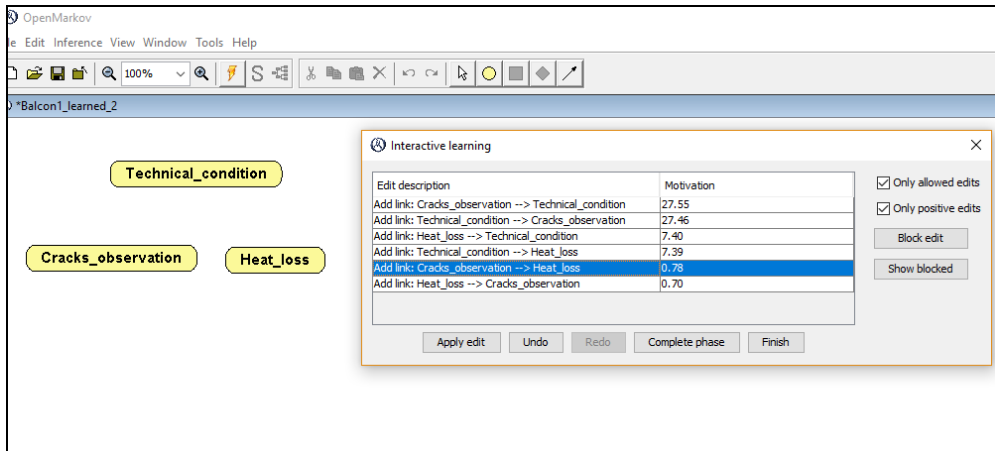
OpenMarkov

le Edit Inference View Window Tools Help

100%

S

*Balcon1_learned_2

Technical_condition

Cracks_observation

Heat_loss

Interactive learning

| Edit description | Motivation |
|---|---|
| Add link: Cracks_observation --> Technical_condition | 27.55 |
| Add link: Technical_condition --> Cracks_observation | 27.46 |
| Add link: Heat_loss --> Technical_condition | 7.40 |
| Add link: Technical_condition --> Heat_loss | 7.39 |
| Add link: Cracks_observation --> Heat_loss | 0.78 |
| Add link: Heat_loss --> Cracks_observation | 0.70 |

Only allowed edits

Only positive edits

Block edit

Show blocked

Apply edit

Undo

Redo

Complete phase

Finish